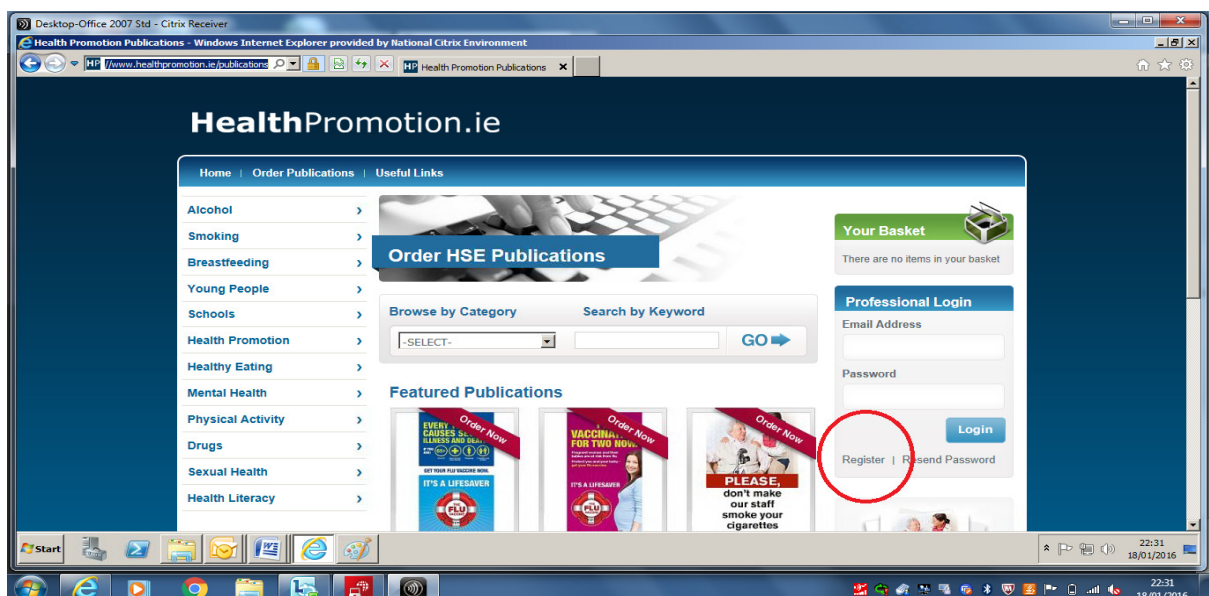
Desktop-Office 2007 Std - Citrix Receiver

Health Promotion Publications - Windows Internet Explorer provided by National Citrix Environment

//www.healthpromotion.ie/publications

Health Promotion Publications

HealthPromotion.ie

Home | Order Publications | Useful Links

Alcohol
Smoking
Breastfeeding
Young People
Schools
Health Promotion
Healthy Eating
Mental Health
Physical Activity
Drugs
Sexual Health
Health Literacy

Order HSE Publications

Browse by Category

Search by Keyword

-SELECT-

GO

Featured Publications

Order Now

EVERY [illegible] CAUSES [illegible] ILLNESS AND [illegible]

GET YOUR FLU VACCINE NOW

IT'S A LIFESAVER

FLU

Order Now

VACCINAT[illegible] FOR TWO NOW

IT'S A LIFESAVER

FLU

Order Now

PLEASE, don't make our staff smoke your cigarettes

Your Basket

There are no items in your basket

Professional Login

Email Address

Password

Login

Register | Resend Password

Start

22:31
18/01/2016

22:31
18/01/2016